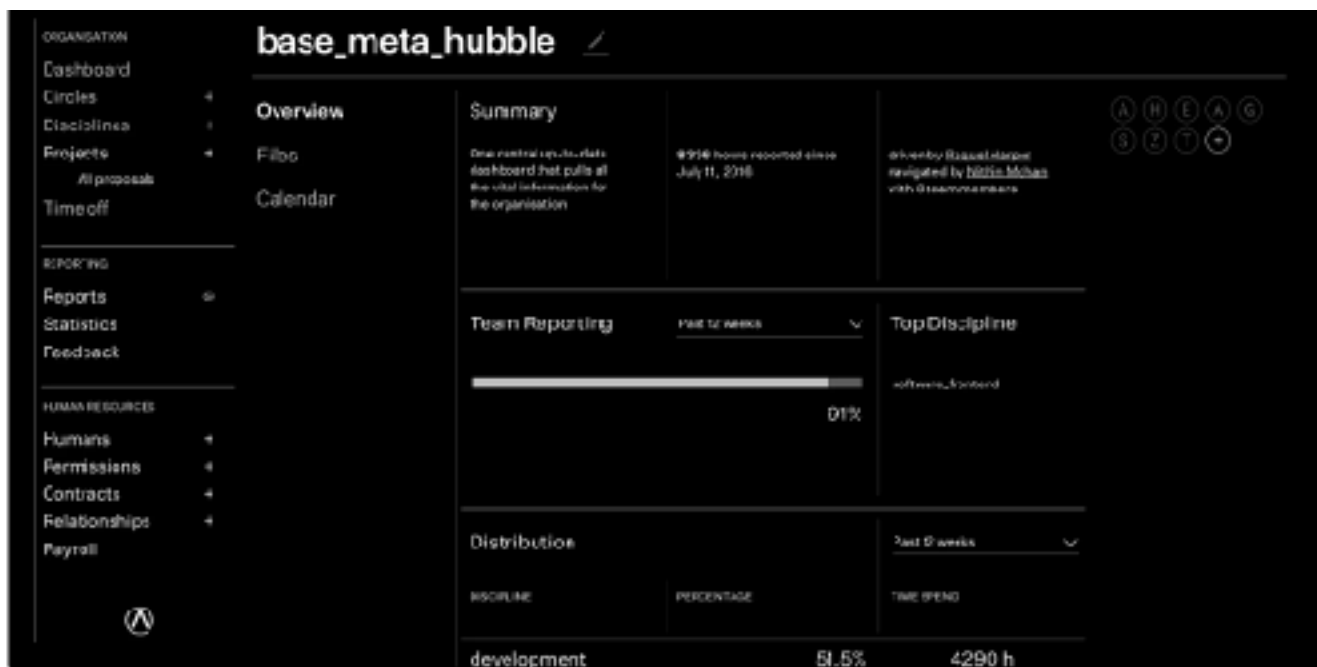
ORGANISATION
Dashboard
Circles
Disciplines
Projects
All proposals
Time off

REPORTING
Reports
Statistics
Feedback

HUMAN RESOURCES
Humans
Permissions
Contracts
Relationships
Payroll

base_meta_hubble

Overview
Files
Calendar

Summary

One central up-to-date dashboard that pulls all the vital information for the organisation

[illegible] hours reported since July 11, 2016

driven by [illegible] navigated by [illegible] with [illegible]

A H E A G
S Z T

Team Reporting
Past 12 weeks

91%

Top Discipline
software_frontend

Distribution
Past 12 weeks

DISCIPLINE
PERCENTAGE
TIME SPEND

development
51.5%
4290 h